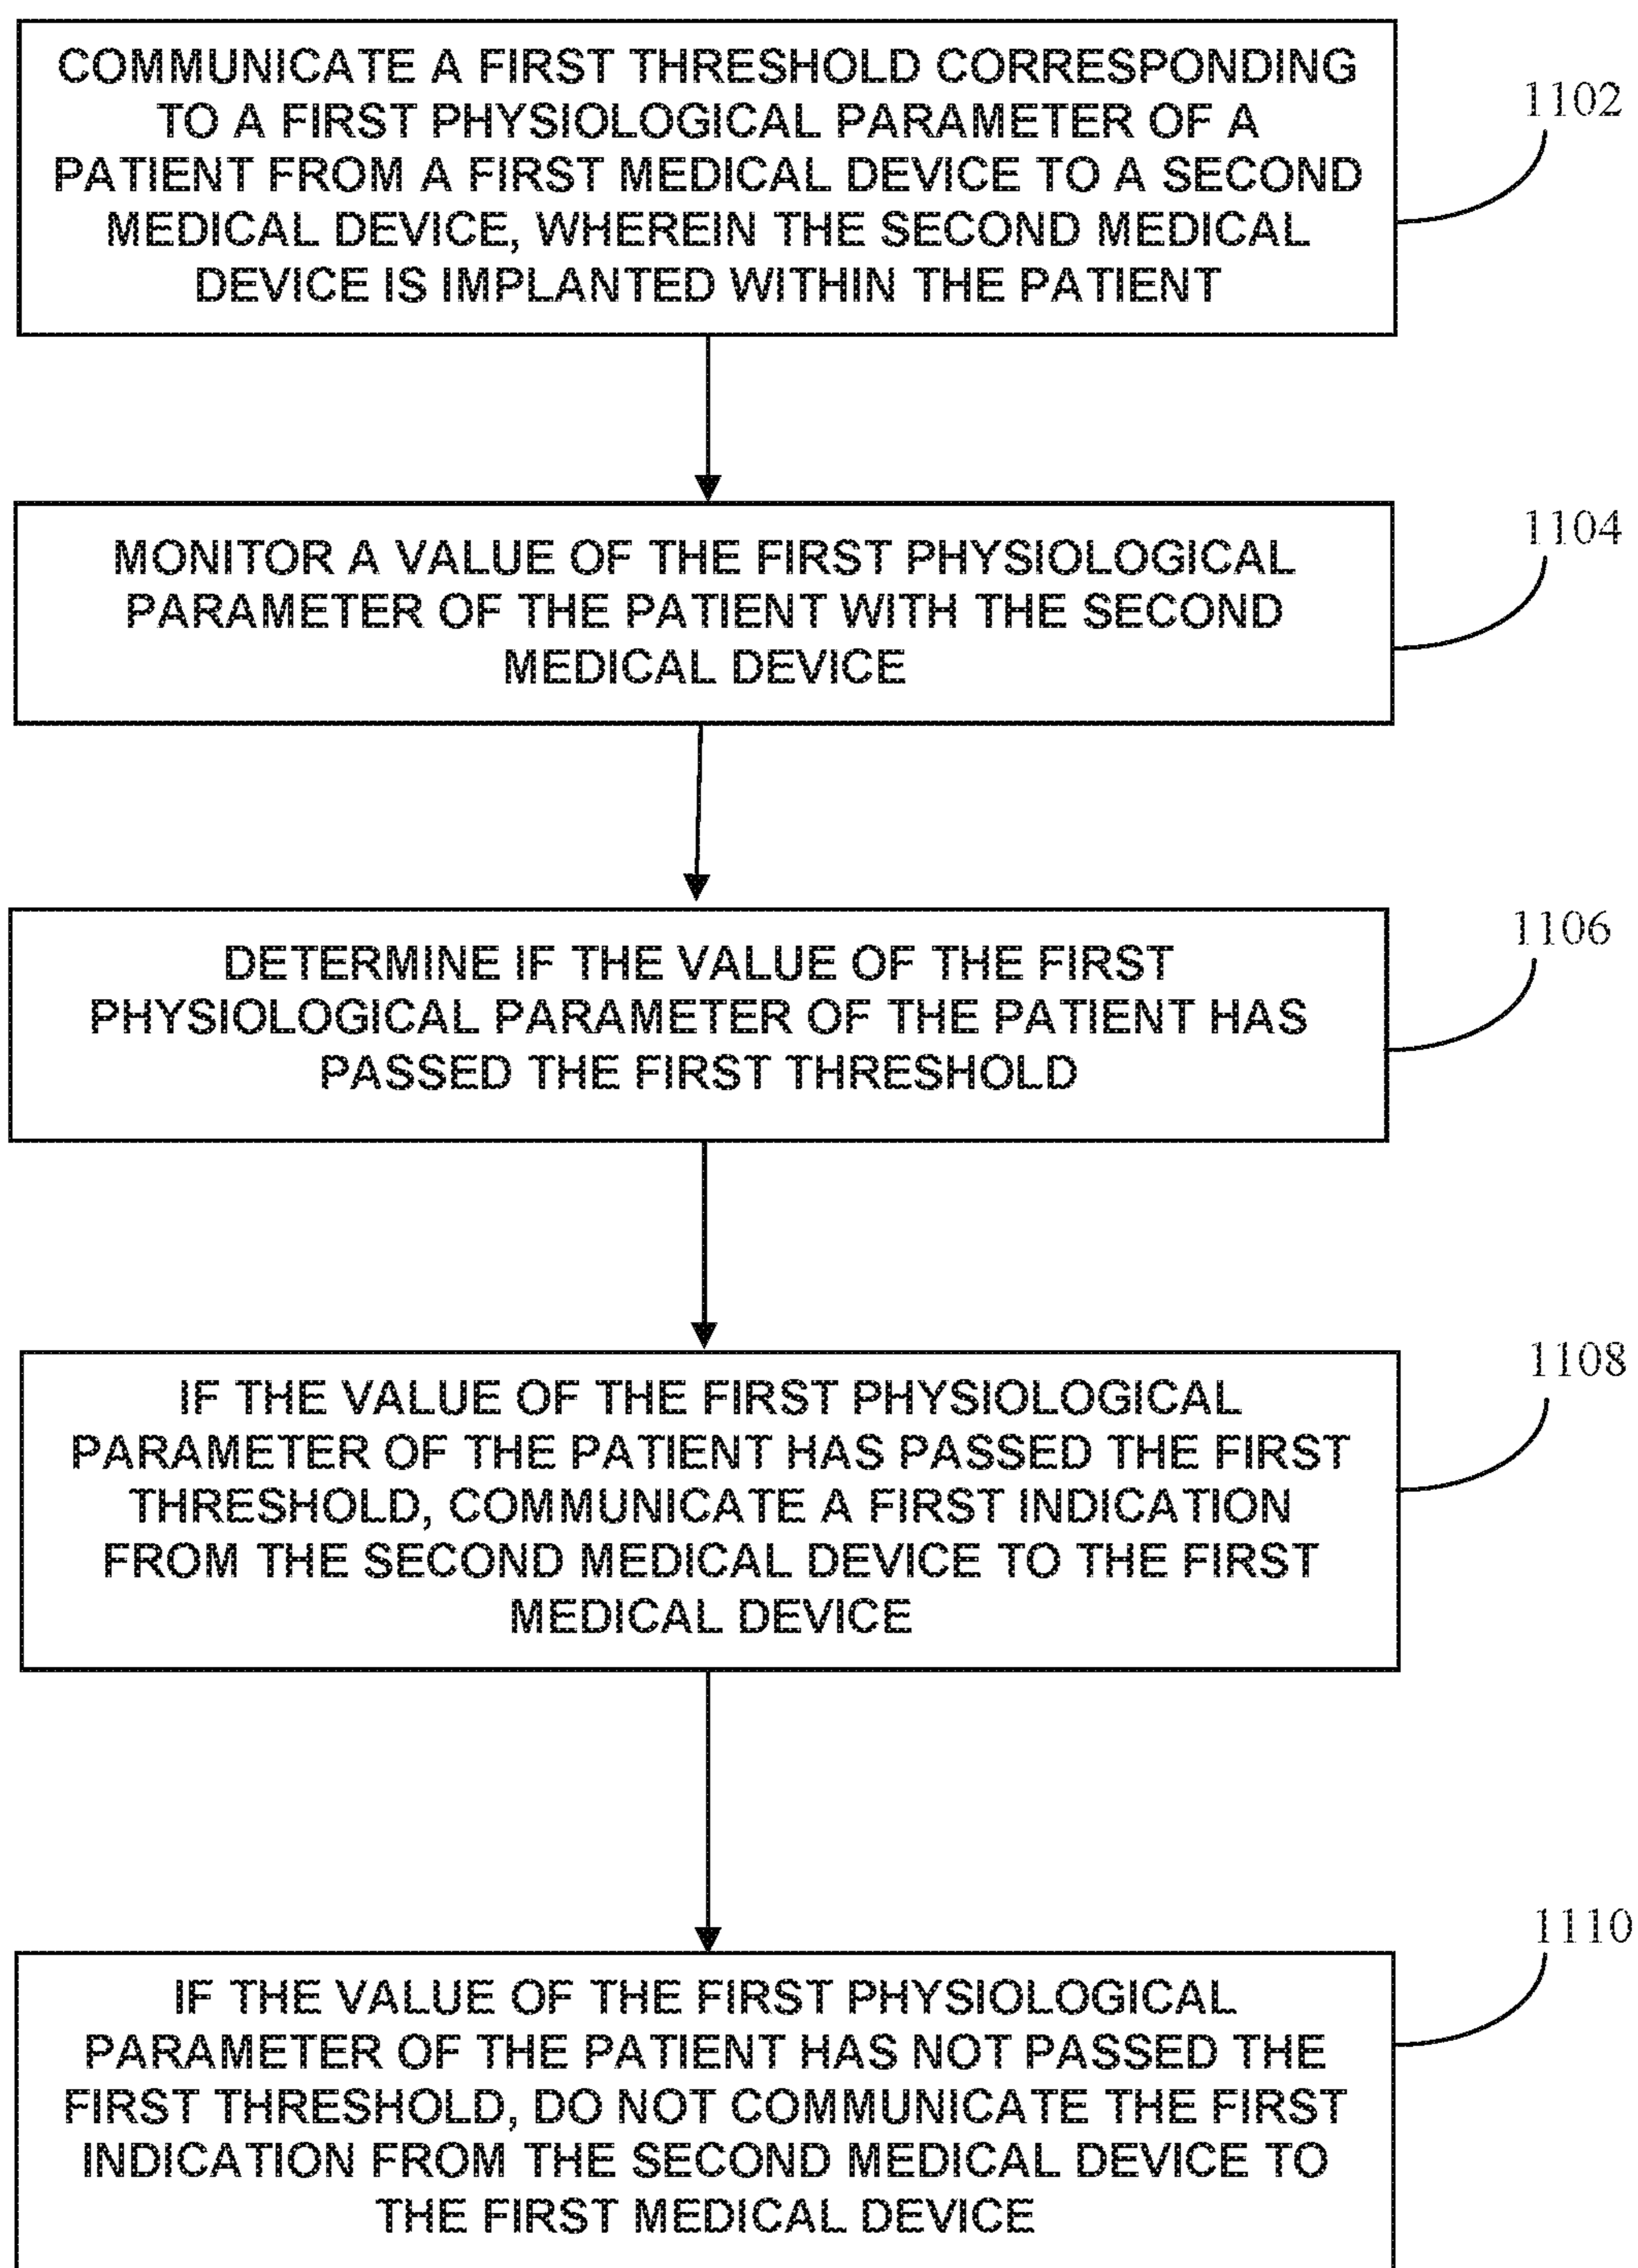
COMMUNICATE A FIRST THRESHOLD CORRESPONDING TO A FIRST PHYSIOLOGICAL PARAMETER OF A PATIENT FROM A FIRST MEDICAL DEVICE TO A SECOND MEDICAL DEVICE, WHEREIN THE SECOND MEDICAL DEVICE IS IMPLANTED WITHIN THE PATIENT

1102

MONITOR A VALUE OF THE FIRST PHYSIOLOGICAL PARAMETER OF THE PATIENT WITH THE SECOND MEDICAL DEVICE

1104

DETERMINE IF THE VALUE OF THE FIRST PHYSIOLOGICAL PARAMETER OF THE PATIENT HAS PASSED THE FIRST THRESHOLD

1106

IF THE VALUE OF THE FIRST PHYSIOLOGICAL PARAMETER OF THE PATIENT HAS PASSED THE FIRST THRESHOLD, COMMUNICATE A FIRST INDICATION FROM THE SECOND MEDICAL DEVICE TO THE FIRST MEDICAL DEVICE

1108

IF THE VALUE OF THE FIRST PHYSIOLOGICAL PARAMETER OF THE PATIENT HAS NOT PASSED THE FIRST THRESHOLD, DO NOT COMMUNICATE THE FIRST INDICATION FROM THE SECOND MEDICAL DEVICE TO THE FIRST MEDICAL DEVICE

1110